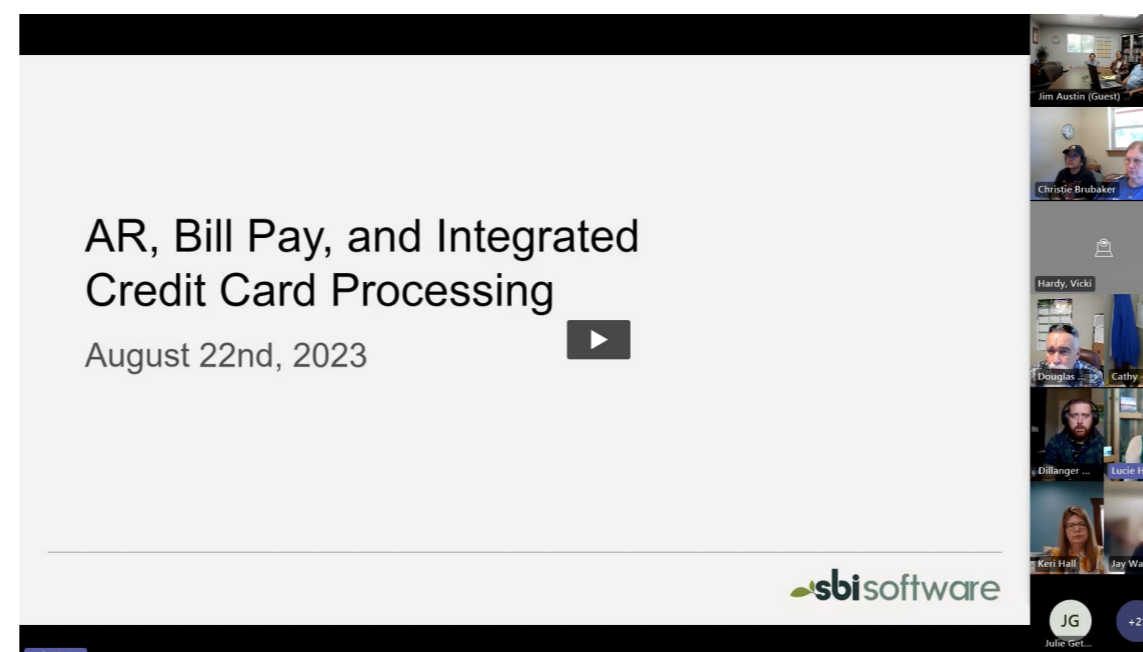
AR, Bill Pay, and Integrated Credit Card Processing

August 22nd, 2023

sbisoftware

Jim Austin (Guest)

Christie Brubaker

Hardy, Vicki

Douglas ...

Cathy

Dillanger ...

Lucie H

Keri Hall

Jay Wa

JG

Julie Get...

+2